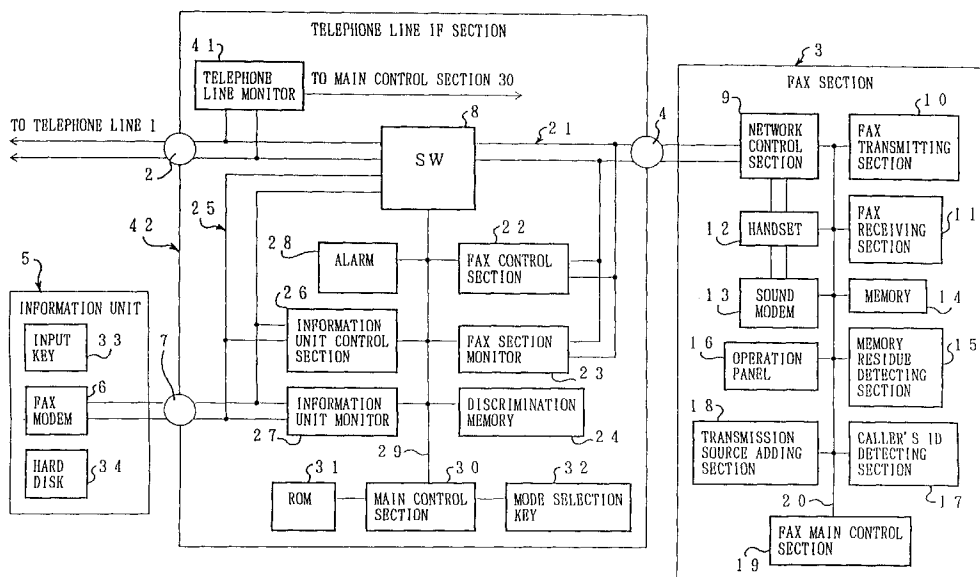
TELEPHONE LINE IF SECTION

41
TELEPHONE LINE MONITOR
TO MAIN CONTROL SECTION 30

TO TELEPHONE LINE 1
2
8
SW
21
4
42
25
28
ALARM
22
FAX CONTROL SECTION
26
INFORMATION UNIT CONTROL SECTION
FAX SECTION MONITOR
23
7
INFORMATION UNIT MONITOR
27
DISCRIMINATION MEMORY
24
29
31
ROM
30
MAIN CONTROL SECTION
32
MODE SELECTION KEY

5
INFORMATION UNIT
INPUT KEY
33
6
FAX MODEM
HARD DISK
34

3
FAX SECTION
9
NETWORK CONTROL SECTION
10
FAX TRANSMITTING SECTION
12
HANDSET
FAX RECEIVING SECTION
11
13
SOUND MODEM
MEMORY
14
16
OPERATION PANEL
MEMORY RESIDUE DETECTING SECTION
15
18
TRANSMISSION SOURCE ADDING SECTION
CALLER'S ID DETECTING SECTION
17
20
FAX MAIN CONTROL SECTION
19